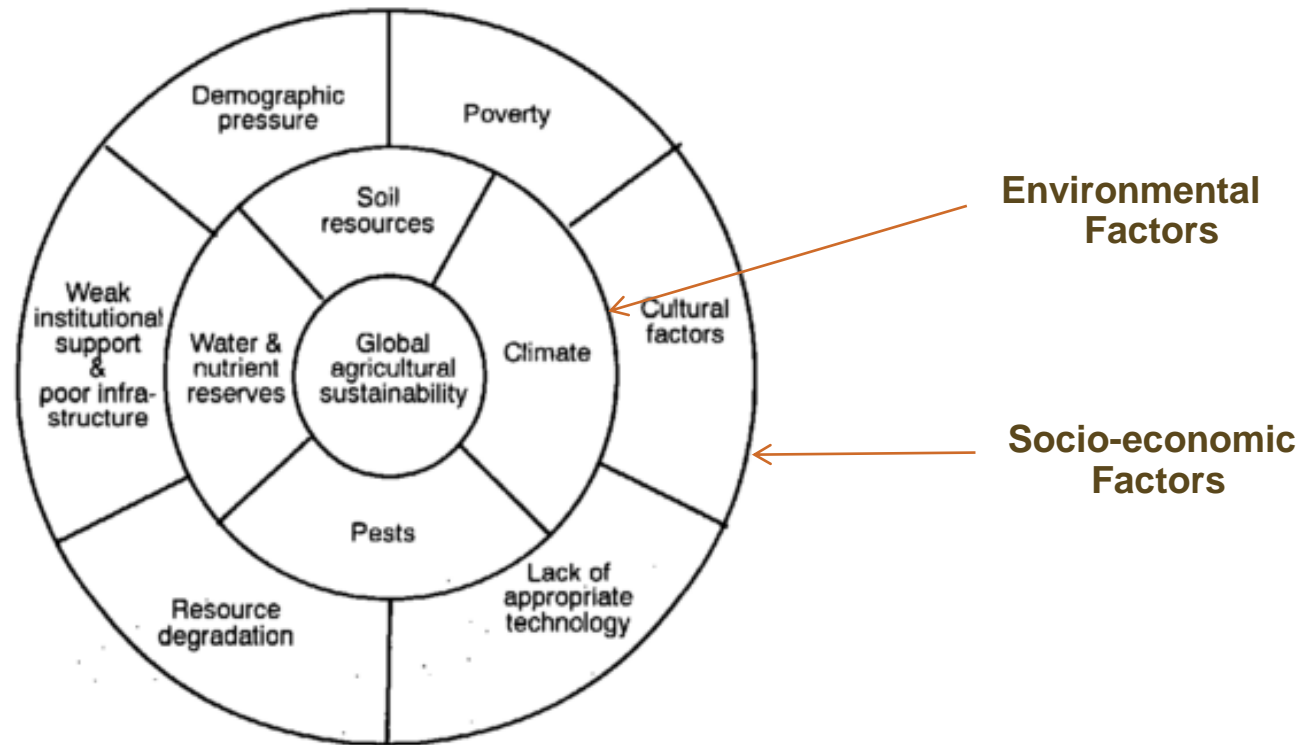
Demographic pressure

Poverty

Soil resources

Environmental Factors

Weak institutional support & poor infrastructure

Water & nutrient reserves

Global agricultural sustainability

Climate

Cultural factors

Socio-economic Factors

Pests

Lack of appropriate technology

Resource degradation